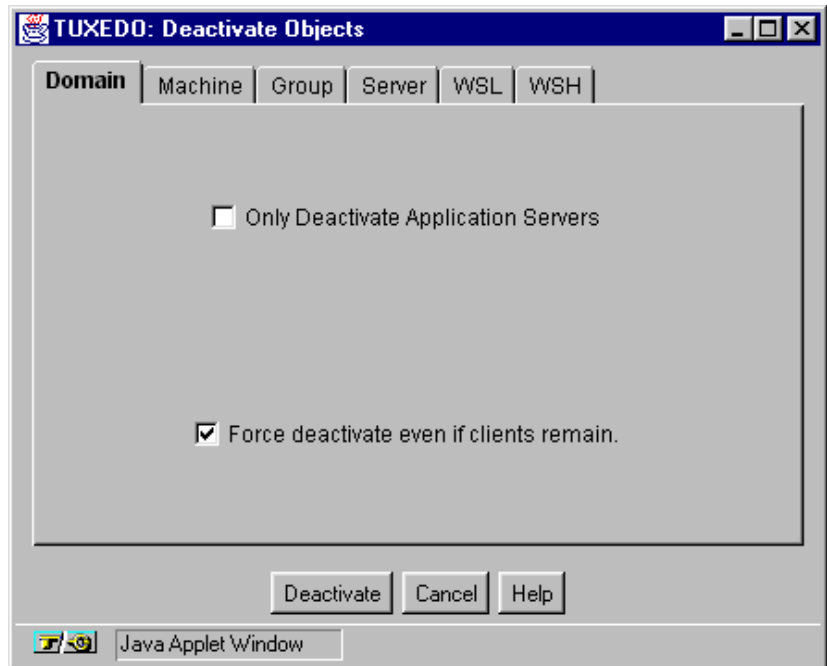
TUXEDO: Deactivate Objects

Domain | Machine | Group | Server | WSL | WSH

Only Deactivate Application Servers

Force deactivate even if clients remain.

Deactivate | Cancel | Help

Java Applet Window